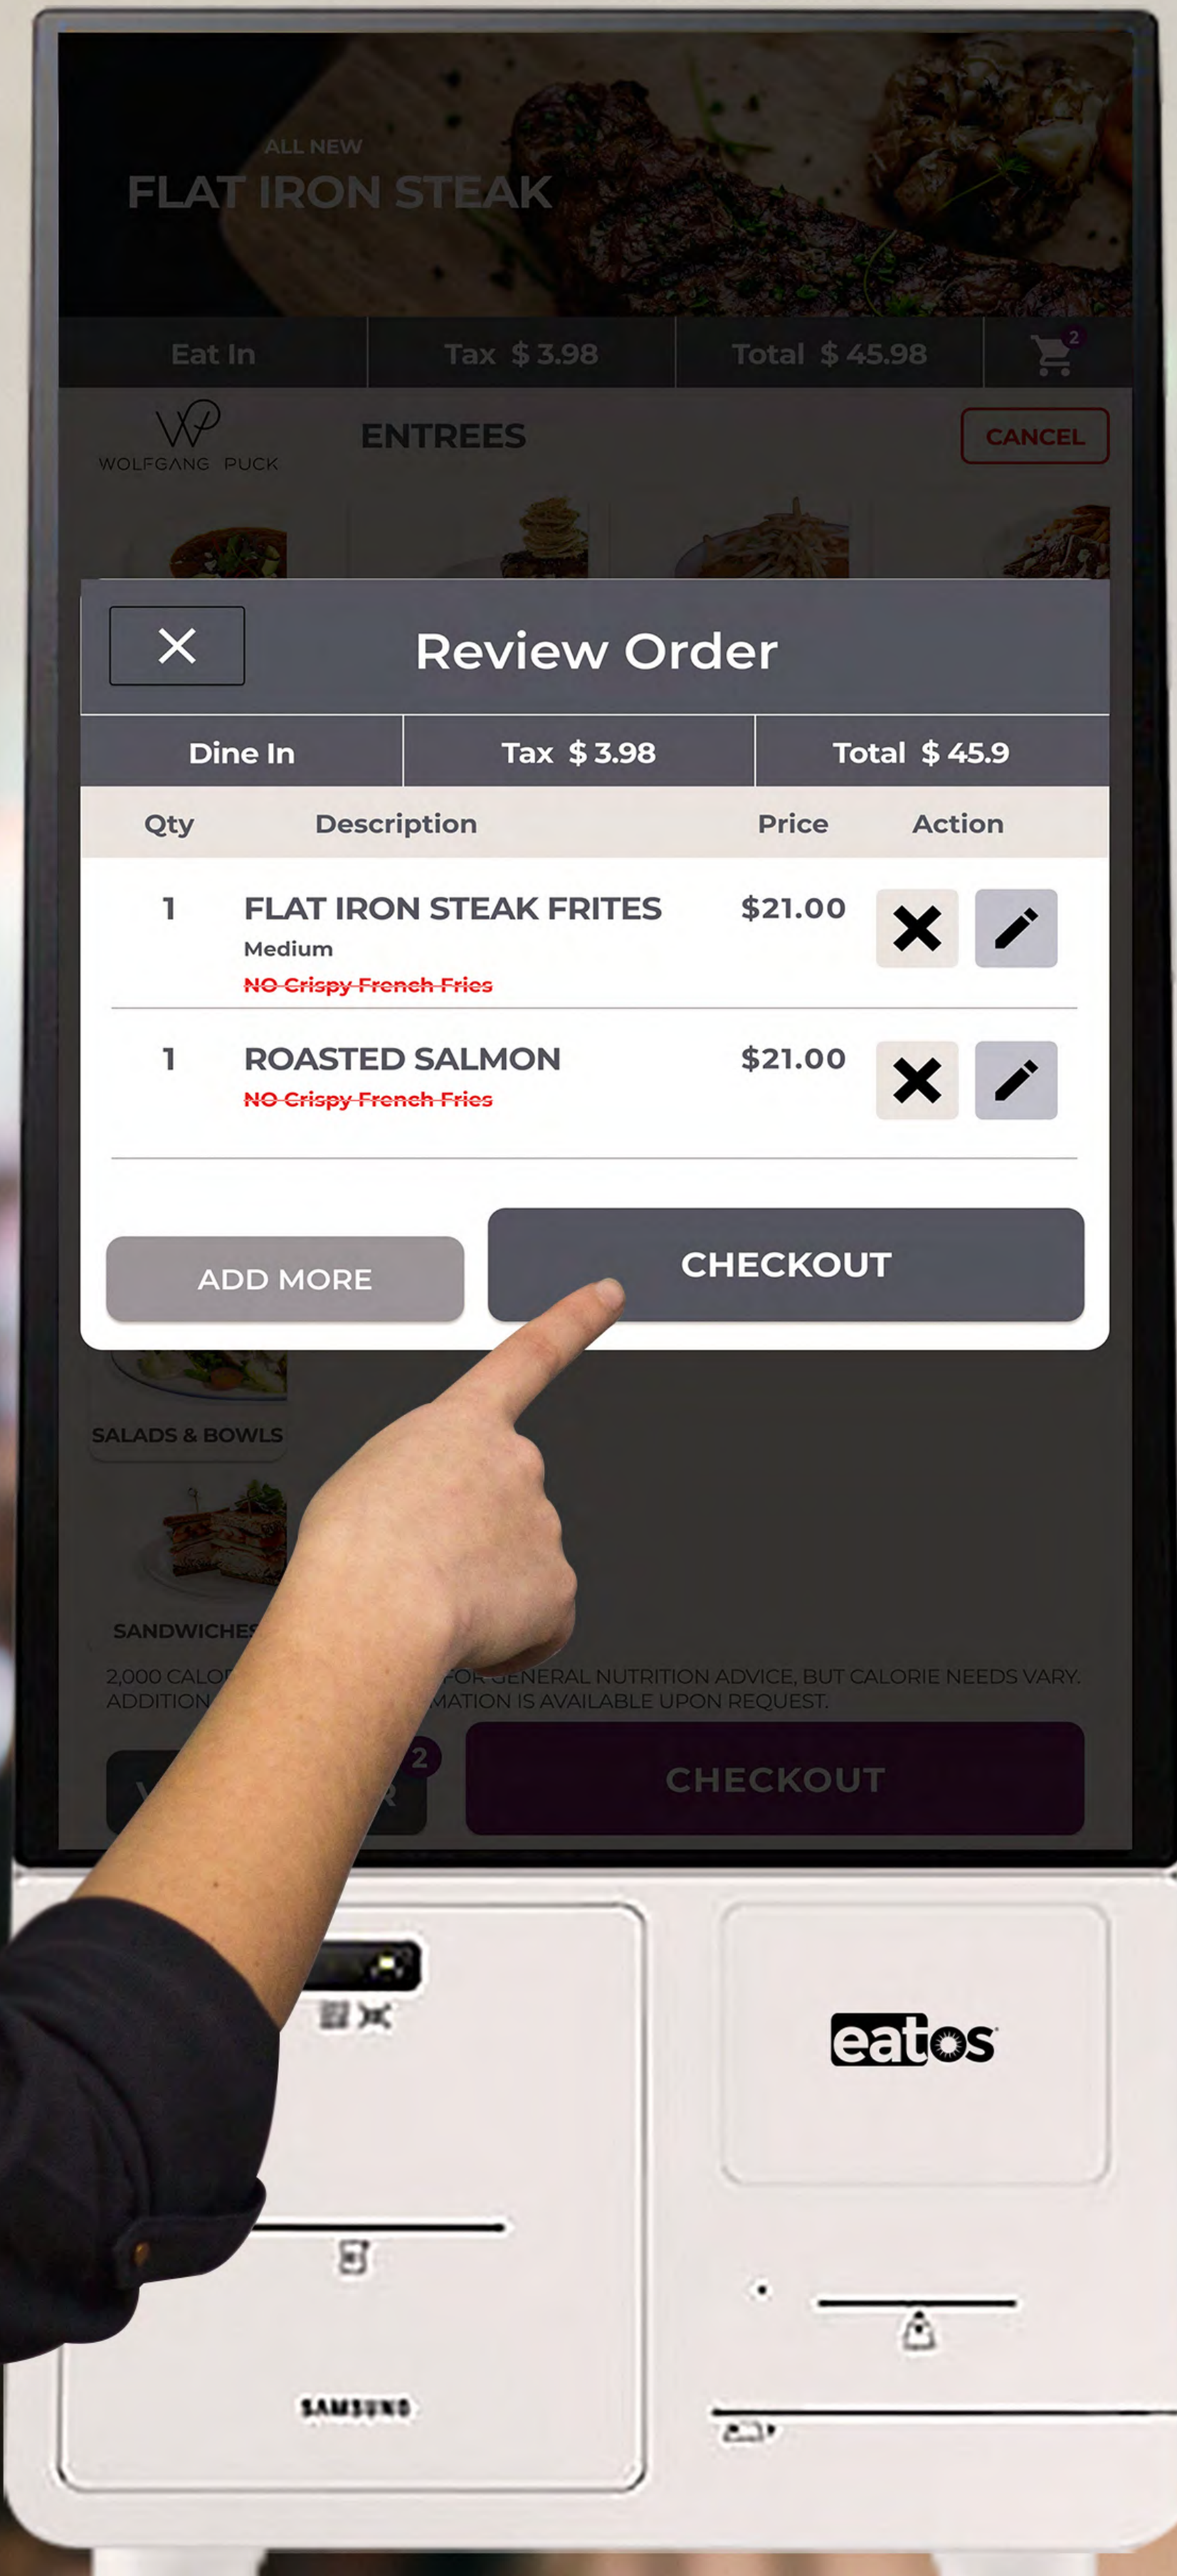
ALL NEW
FLAT IRON STEAK

Eat In | Tax $ 3.98 | Total $ 45.98 | 2

WOLFGANG PUCK

ENTREES

CANCEL

Review Order

| Dine In | Tax $ 3.98 | Total $ 45.9 |
|---|---|---|

| Qty | Description | Price | Action |
|---|---|---|---|
| 1 | FLAT IRON STEAK FRITES Medium ~~NO Crispy French Fries~~ | $21.00 | |
| 1 | ROASTED SALMON ~~NO Crispy French Fries~~ | $21.00 | |

ADD MORE

CHECKOUT

SALADS & BOWLS

SANDWICHES

2,000 CALO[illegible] FOR GENERAL NUTRITION ADVICE, BUT CALORIE NEEDS VARY. ADDITION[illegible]MATION IS AVAILABLE UPON REQUEST.

2

CHECKOUT

eatos

SAMSUNG